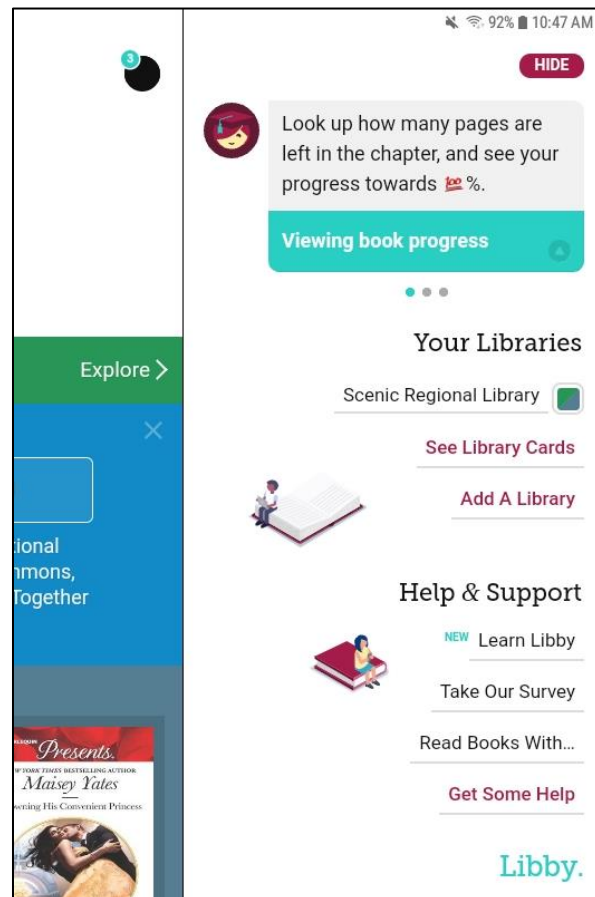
3

Explore >

×

tional
nmons,
Together

Presents.
NEW YORK TIMES BESTSELLING AUTHOR
Maisey Yates
wning His Convenient Princess

92% 10:47 AM

HIDE

Look up how many pages are left in the chapter, and see your progress towards 💯%.

Viewing book progress

Your Libraries

Scenic Regional Library

See Library Cards

Add A Library

Help & Support

NEW Learn Libby

Take Our Survey

Read Books With...

Get Some Help

Libby.